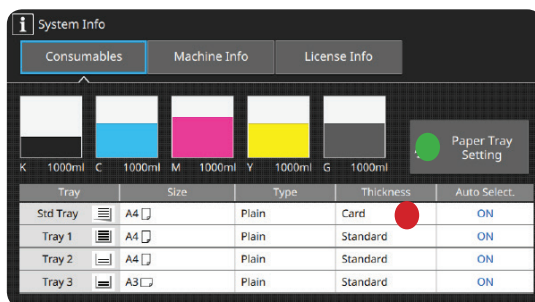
i System Info

Consumables | Machine Info | License Info

K 1000ml C 1000ml M 1000ml Y 1000ml G 1000ml

Paper Tray Setting

| Tray | Size | Type | Thickness | Auto Select. |
|---|---|---|---|---|
| Std Tray | A4 | Plain | Card | ON |
| Tray 1 | A4 | Plain | Standard | ON |
| Tray 2 | A4 | Plain | Standard | ON |
| Tray 3 | A3 | Plain | Standard | ON |